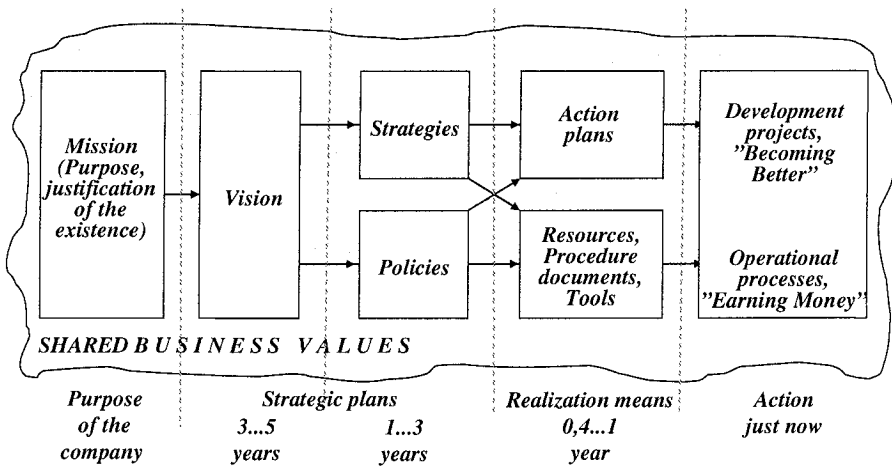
Mission (Purpose, justification of the existence)

Vision

Strategies

Policies

Action plans

Resources, Procedure documents, Tools

Development projects, "Becoming Better"

Operational processes, "Earning Money"

SHARED B U S I N E S S V A L U E S

Purpose of the company

Strategic plans

3...5 years

1...3 years

Realization means 0,4...1 year

Action just now